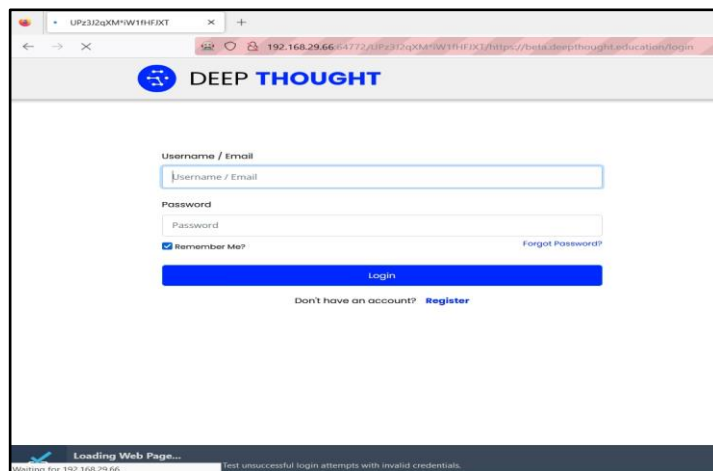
UPz3J2qXM*iW1fHFJXT
×
+
192.168.29.66:64772/UPz3J2qXM*iW1fHFJXT/https://beta.deepthought.education/login

DEEP THOUGHT

Username / Email
Username / Email
Password
Password
Remember Me?
Forgot Password?
Login
Don't have an account? Register

Loading Web Page...
Waiting for 192.168.29.66
Test unsuccessful login attempts with invalid credentials.